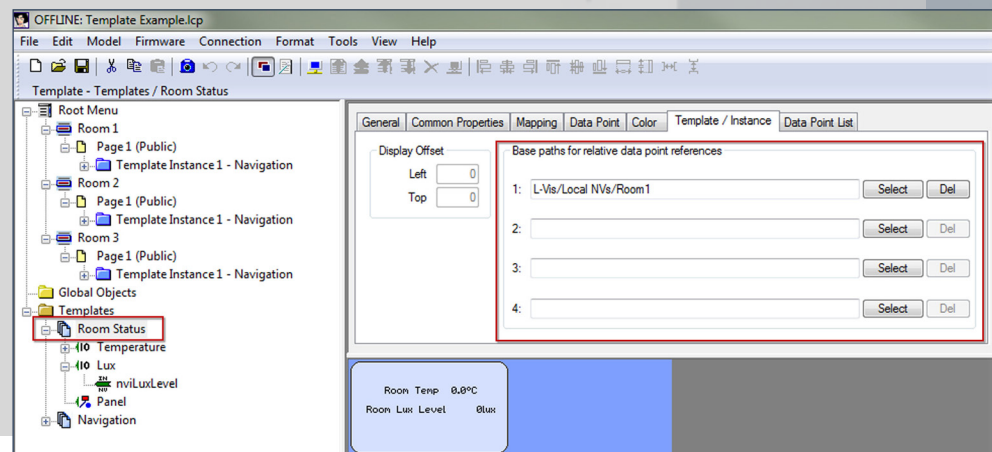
OFFLINE: Template Example.lcp

File Edit Model Firmware Connection Format Tools View Help

Template - Templates / Room Status

Root Menu
Room 1
Page 1 (Public)
Template Instance 1 - Navigation
Room 2
Page 1 (Public)
Template Instance 1 - Navigation
Room 3
Page 1 (Public)
Template Instance 1 - Navigation
Global Objects
Templates
Room Status
Temperature
Lux
nviLuxLevel
Panel
Navigation

General | Common Properties | Mapping | Data Point | Color | Template / Instance | Data Point List

Display Offset
Left 0
Top 0

Base paths for relative data point references
1: L-Vis/Local NVs/Room1 Select Del
2: Select Del
3: Select Del
4: Select Del

Room Temp 0.0°C
Room Lux Level 0lux